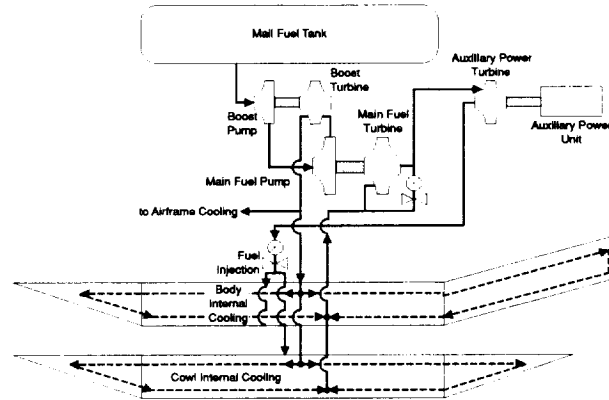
Mail Fuel Tank

Boost Turbine

Boost Pump

Auxiliary Power Turbine

Main Fuel Turbine

Auxiliary Power Unit

Main Fuel Pump

to Airframe Cooling

Fuel Injection

Body Internal Cooling

Cowl Internal Cooling